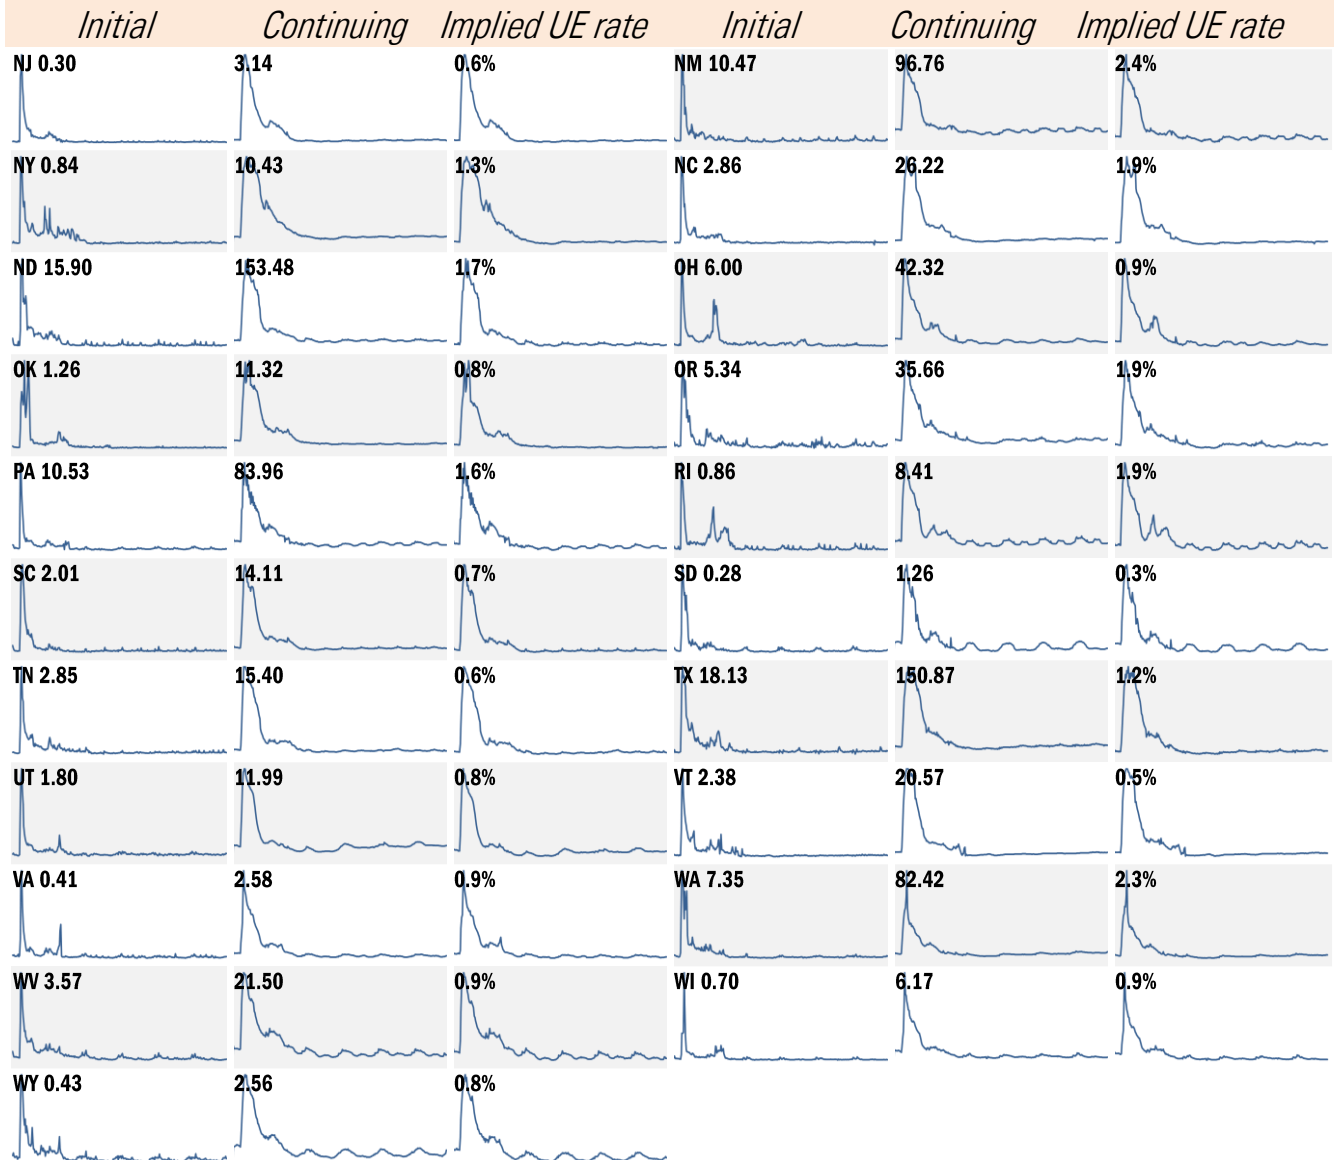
| Initial | Continuing | Implied UE rate | Initial | Continuing | Implied UE rate |
|---|---|---|---|---|---|
| NJ 0.30 | 3.14 | 0.6% | NM 10.47 | 96.76 | 2.4% |
| NY 0.84 | 10.43 | 1.3% | NC 2.86 | 26.22 | 1.9% |
| ND 15.90 | 153.48 | 1.7% | OH 6.00 | 42.32 | 0.9% |
| OK 1.26 | 11.32 | 0.8% | OR 5.34 | 35.66 | 1.9% |
| PA 10.53 | 83.96 | 1.6% | RI 0.86 | 8.41 | 1.9% |
| SC 2.01 | 14.11 | 0.7% | SD 0.28 | 1.26 | 0.3% |
| TN 2.85 | 15.40 | 0.6% | TX 18.13 | 150.87 | 1.2% |
| UT 1.80 | 11.99 | 0.8% | VT 2.38 | 20.57 | 0.5% |
| VA 0.41 | 2.58 | 0.9% | WA 7.35 | 82.42 | 2.3% |
| WV 3.57 | 21.50 | 0.9% | WI 0.70 | 6.17 | 0.9% |
| WY 0.43 | 2.56 | 0.8% | | | |